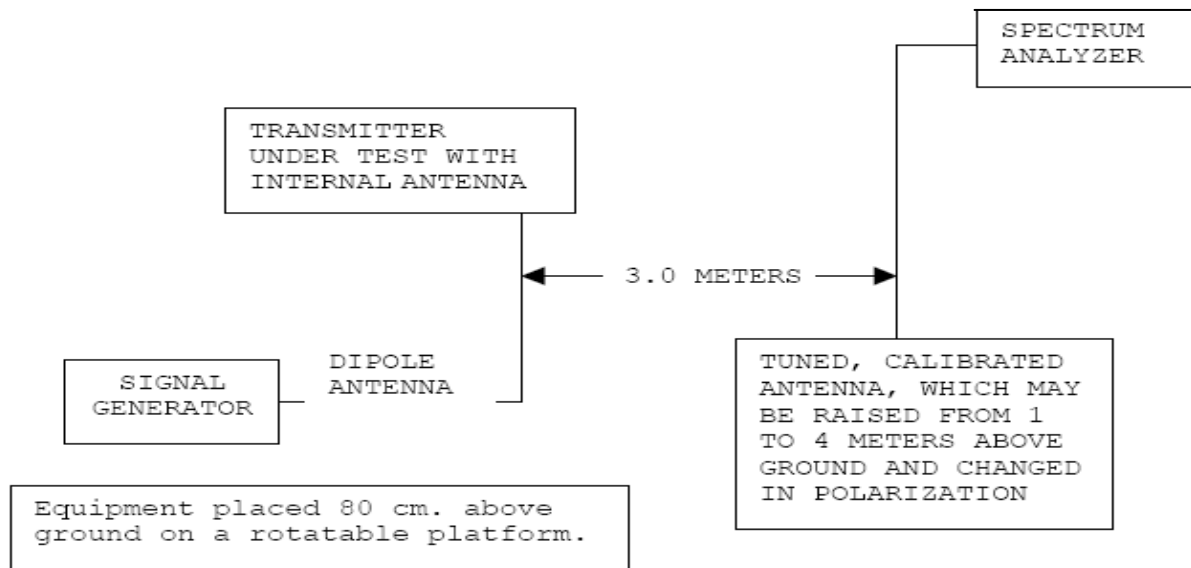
SPECTRUM ANALYZER

TRANSMITTER UNDER TEST WITH INTERNAL ANTENNA

3.0 METERS

DIPOLE ANTENNA

SIGNAL GENERATOR

TUNED, CALIBRATED ANTENNA, WHICH MAY BE RAISED FROM 1 TO 4 METERS ABOVE GROUND AND CHANGED IN POLARIZATION

Equipment placed 80 cm. above ground on a rotatable platform.